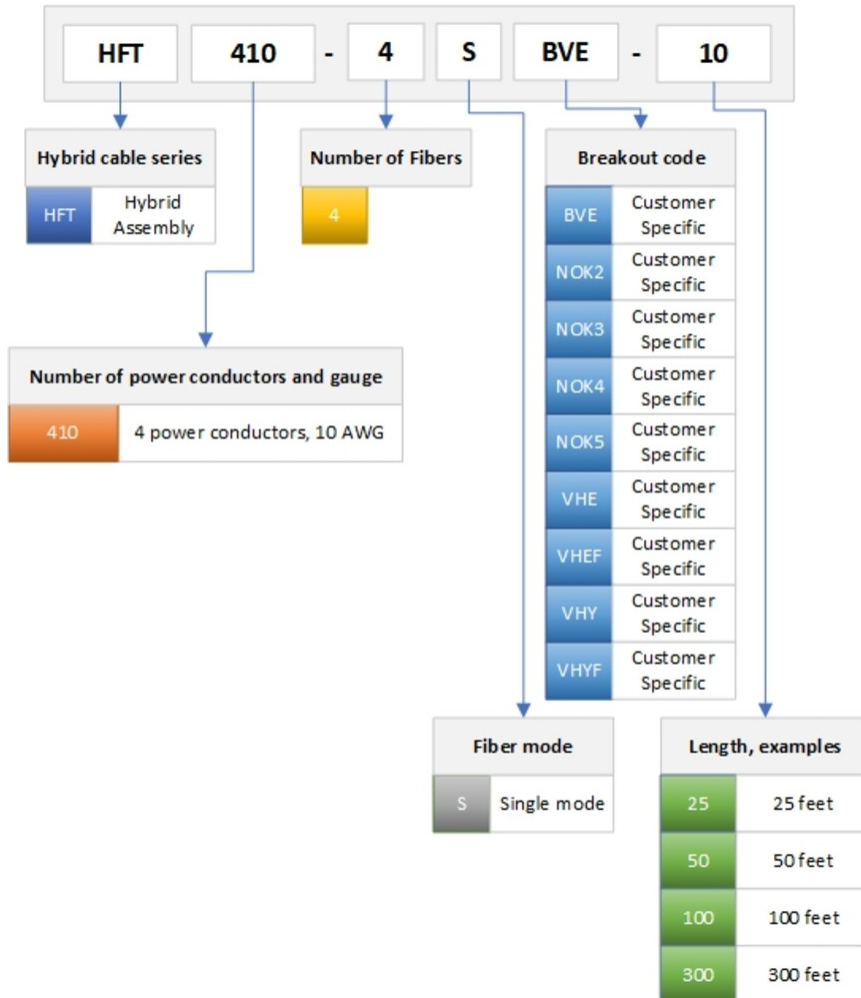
HFT 410 - 4 S BVE - 10

Hybrid cable series

| HFT | Hybrid Assembly |
|---|---|

Number of Fibers

| 4 |
|---|

Breakout code

| BVE | Customer Specific |
|---|---|
| NOK2 | Customer Specific |
| NOK3 | Customer Specific |
| NOK4 | Customer Specific |
| NOK5 | Customer Specific |
| VHE | Customer Specific |
| VHEF | Customer Specific |
| VHY | Customer Specific |
| VHYF | Customer Specific |

Number of power conductors and gauge

| 410 | 4 power conductors, 10 AWG |
|---|---|

Fiber mode

| S | Single mode |
|---|---|

Length, examples

| 25 | 25 feet |
|---|---|
| 50 | 50 feet |
| 100 | 100 feet |
| 300 | 300 feet |